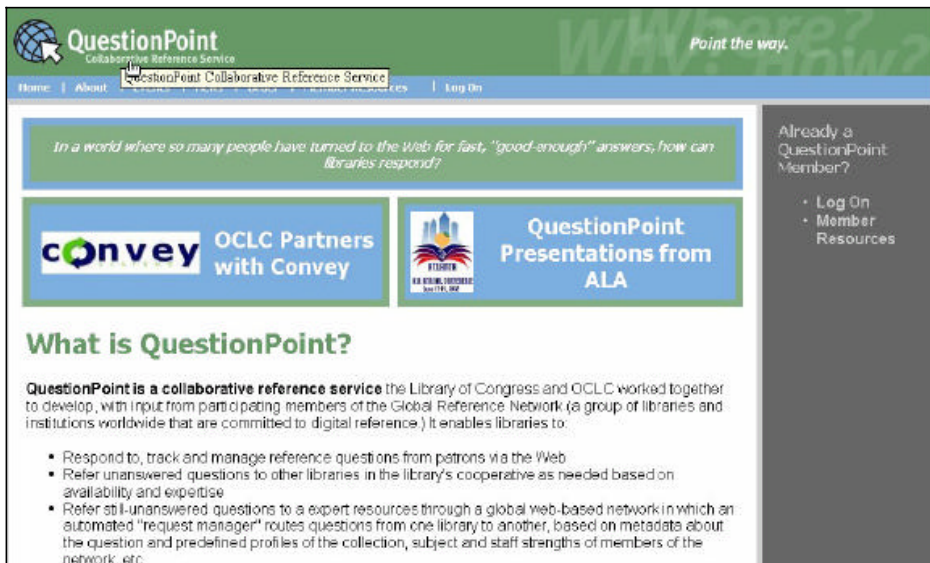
QuestionPoint
Collaborative Reference Service
QuestionPoint Collaborative Reference Service

Why? Where? How?
Point the way.

Home | About | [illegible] | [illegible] | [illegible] | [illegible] | Log On

In a world where so many people have turned to the Web for fast, "good-enough" answers, how can libraries respond?

convey
OCLC Partners with Convey

QuestionPoint Presentations from ALA

What is QuestionPoint?

QuestionPoint is a collaborative reference service the Library of Congress and OCLC worked together to develop, with input from participating members of the Global Reference Network (a group of libraries and institutions worldwide that are committed to digital reference.) It enables libraries to:

• Respond to, track and manage reference questions from patrons via the Web
• Refer unanswered questions to other libraries in the library's cooperative as needed based on availability and expertise
• Refer still-unanswered questions to a expert resources through a global web-based network in which an automated "request manager" routes questions from one library to another, based on metadata about the question and predefined profiles of the collection, subject and staff strengths of members of the network, etc.

Already a QuestionPoint Member?

• Log On
• Member Resources